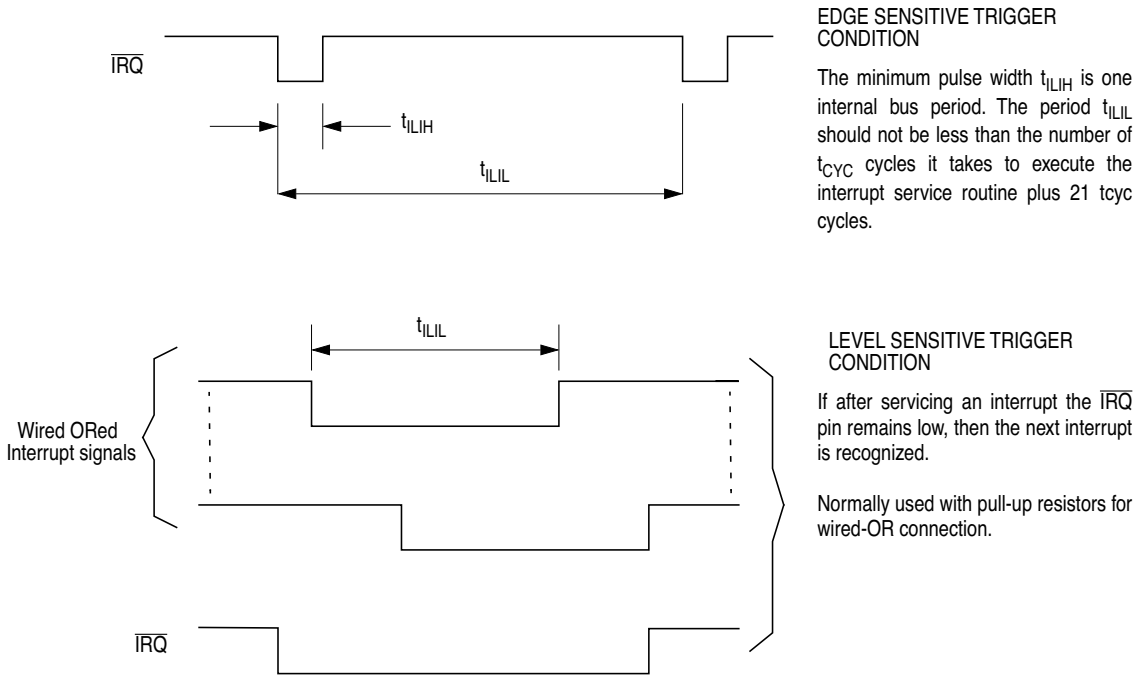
$\overline{IRQ}$

$t_{ILIH}$

$t_{ILIL}$

EDGE SENSITIVE TRIGGER CONDITION

The minimum pulse width $t_{ILIH}$ is one internal bus period. The period $t_{ILIL}$ should not be less than the number of $t_{CYC}$ cycles it takes to execute the interrupt service routine plus 21 tcyc cycles.

$t_{ILIL}$

Wired ORed Interrupt signals

$\overline{IRQ}$

LEVEL SENSITIVE TRIGGER CONDITION

If after servicing an interrupt the $\overline{IRQ}$ pin remains low, then the next interrupt is recognized.

Normally used with pull-up resistors for wired-OR connection.